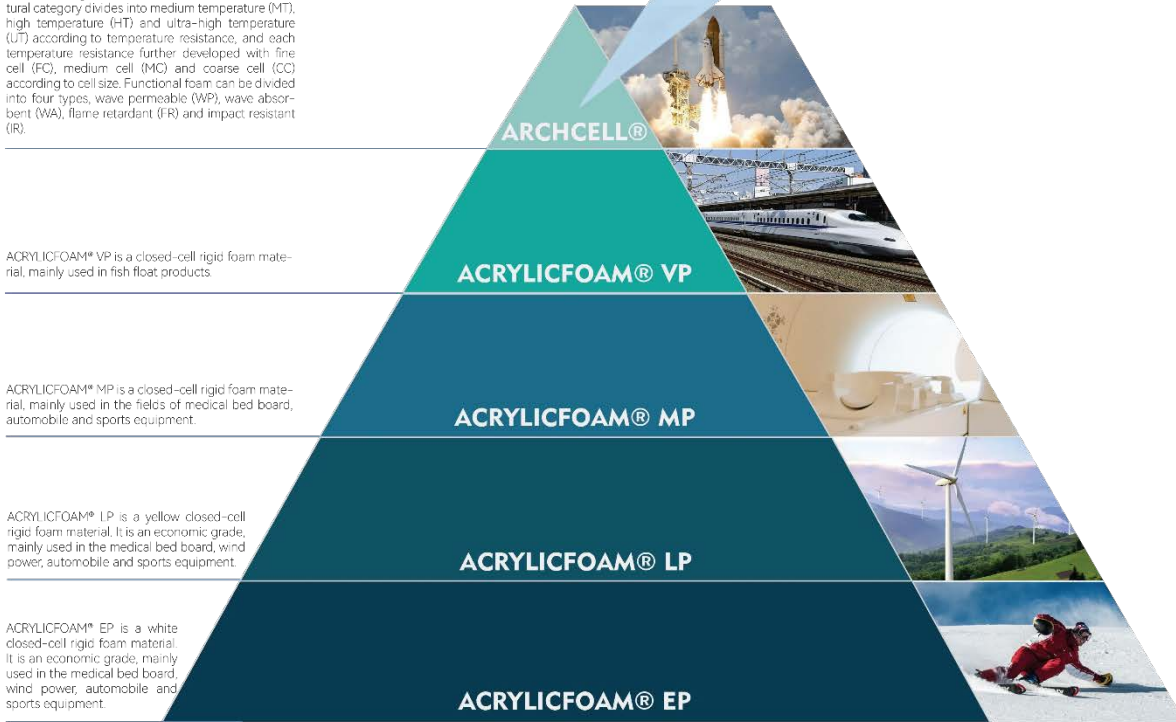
tural category divides into medium temperature (MT), high temperature (HT) and ultra-high temperature (UT) according to temperature resistance, and each temperature resistance further developed with fine cell (FC), medium cell (MC) and coarse cell (CC) according to cell size. Functional foam can be divided into four types, wave permeable (WP), wave absorbent (WA), flame retardant (FR) and impact resistant (IR).

ARCHCELL®

ACRYLICFOAM® VP is a closed-cell rigid foam material, mainly used in fish float products.

ACRYLICFOAM® VP

ACRYLICFOAM® MP is a closed-cell rigid foam material, mainly used in the fields of medical bed board, automobile and sports equipment.

ACRYLICFOAM® MP

ACRYLICFOAM® LP is a yellow closed-cell rigid foam material. It is an economic grade, mainly used in the medical bed board, wind power, automobile and sports equipment.

ACRYLICFOAM® LP

ACRYLICFOAM® EP is a white closed-cell rigid foam material. It is an economic grade, mainly used in the medical bed board, wind power, automobile and sports equipment.

ACRYLICFOAM® EP